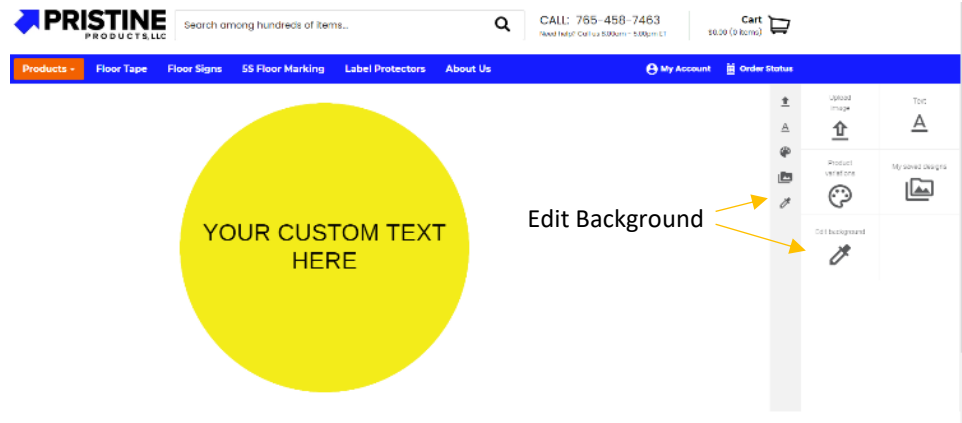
PRISTINE PRODUCTS, LLC

Search among hundreds of items...

CALL: 765-458-7463
Need help? Call us 8:00am - 5:00pm ET

Cart
$0.00 (0 items)

Products ▾ Floor Tape Floor Signs 5S Floor Marking Label Protectors About Us

My Account Order Status

YOUR CUSTOM TEXT HERE

Edit Background

Upload image

Text

Product variations

My saved designs

Edit background